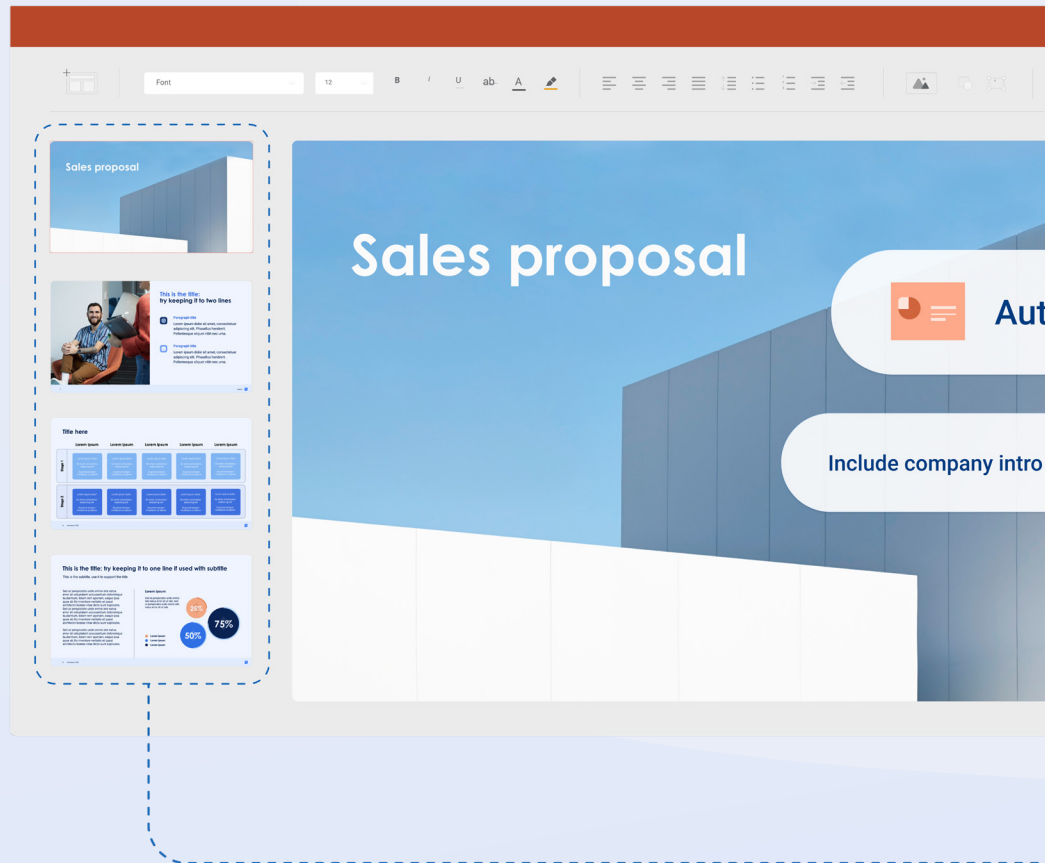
Font
12
B
I
U
ab
A

Sales proposal

This is the title: try keeping it to two lines
Paragraph title
Paragraph title

Title here
Lorem ipsum
Lorem ipsum
Lorem ipsum
Lorem ipsum
Lorem ipsum

This is the title: try keeping it to one line if used with subtitle
Lorem ipsum
25%
50%
75%

Sales proposal

Aut

Include company intro